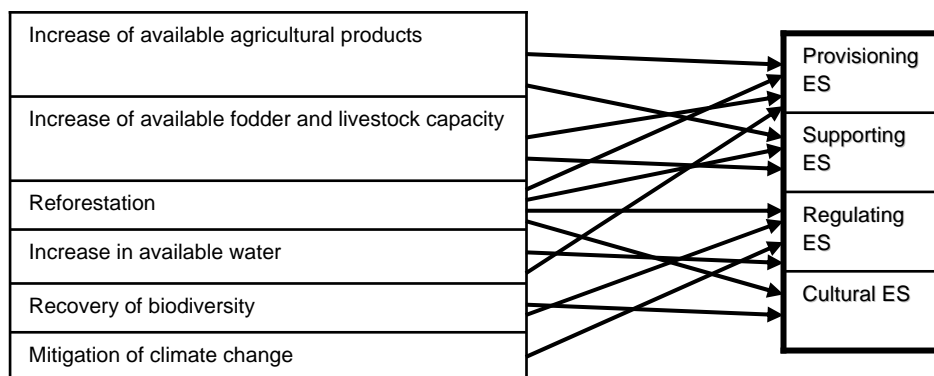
Increase of available agricultural products

Increase of available fodder and livestock capacity

Reforestation

Increase in available water

Recovery of biodiversity

Mitigation of climate change

Provisioning ES

Supporting ES

Regulating ES

Cultural ES